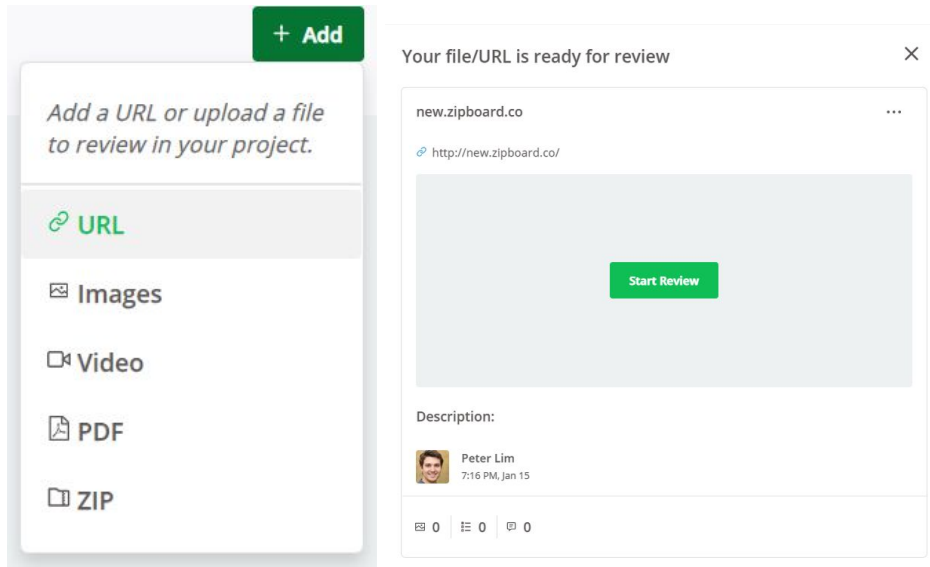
+ Add

Add a URL or upload a file to review in your project.

URL

Images

Video

PDF

ZIP

Your file/URL is ready for review

×

new.zipboard.co

...

http://new.zipboard.co/

Start Review

Description:

Peter Lim
7:16 PM, Jan 15

0 0 0